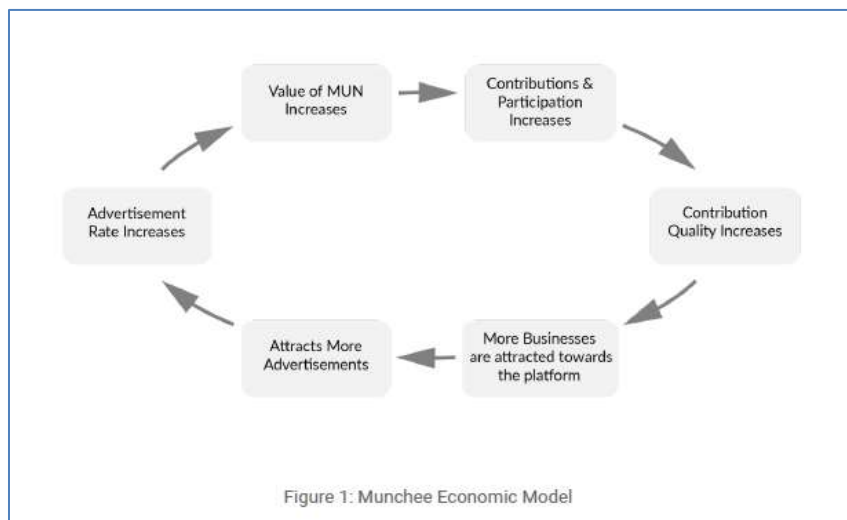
Value of MUN Increases

Contributions & Participation Increases

Contribution Quality Increases

More Businesses are attracted towards the platform

Attracts More Advertisements

Advertisement Rate Increases

Figure 1: Munchee Economic Model